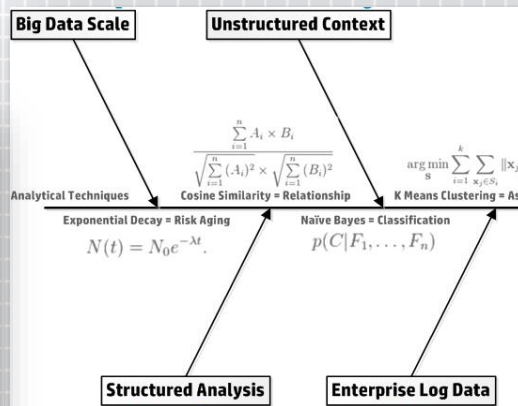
Big Data Scale

Unstructured Context

$\frac{\sum_{i=1}^{n} A_i \times B_i}{\sqrt{\sum_{i=1}^{n} (A_i)^2} \times \sqrt{\sum_{i=1}^{n} (B_i)^2}}$

$\arg\min_{\mathbf{S}} \sum_{i=1}^{k} \sum_{\mathbf{x}_j \in S_i} \|\mathbf{x}_j$ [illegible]

Analytical Techniques

Cosine Similarity = Relationship

K Means Clustering = As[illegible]

Exponential Decay = Risk Aging

$N(t) = N_0 e^{-\lambda t}.$

Naïve Bayes = Classification

$p(C|F_1, \dots, F_n)$

Structured Analysis

Enterprise Log Data